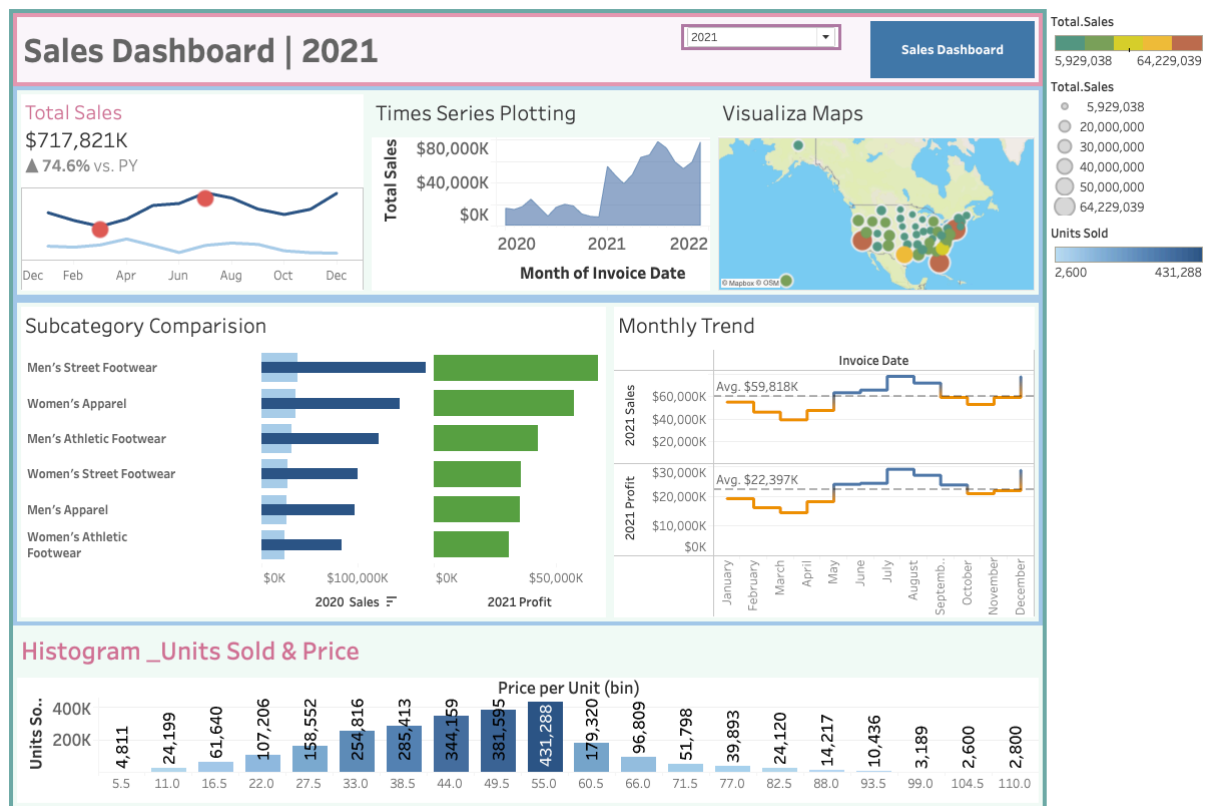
Sales Dashboard | 2021

2021

Sales Dashboard

Total.Sales
5,929,038 64,229,039

Total.Sales
5,929,038
20,000,000
30,000,000
40,000,000
50,000,000
64,229,039

Units Sold
2,600 431,288

Total Sales
$717,821K
▲ 74.6% vs. PY
Dec Feb Apr Jun Aug Oct Dec

Times Series Plotting
Total Sales
$80,000K
$40,000K
$0K
2020 2021 2022
Month of Invoice Date

Visualiza Maps
© Mapbox © OSM

Subcategory Comparision
Men's Street Footwear
Women's Apparel
Men's Athletic Footwear
Women's Street Footwear
Men's Apparel
Women's Athletic Footwear
$0K $100,000K
2020 Sales
$0K $50,000K
2021 Profit

Monthly Trend
Invoice Date
2021 Sales
Avg. $59,818K
$60,000K
$40,000K
$20,000K
2021 Profit
Avg. $22,397K
$30,000K
$20,000K
$10,000K
$0K
January February March April May June July August Septemb.. October November December

Histogram _Units Sold & Price
Price per Unit (bin)
Units So..
400K
200K
4,811 24,199 61,640 107,206 158,552 254,816 285,413 344,159 381,595 431,288 179,320 96,809 51,798 39,893 24,120 14,217 10,436 3,189 2,600 2,800
5.5 11.0 16.5 22.0 27.5 33.0 38.5 44.0 49.5 55.0 60.5 66.0 71.5 77.0 82.5 88.0 93.5 99.0 104.5 110.0